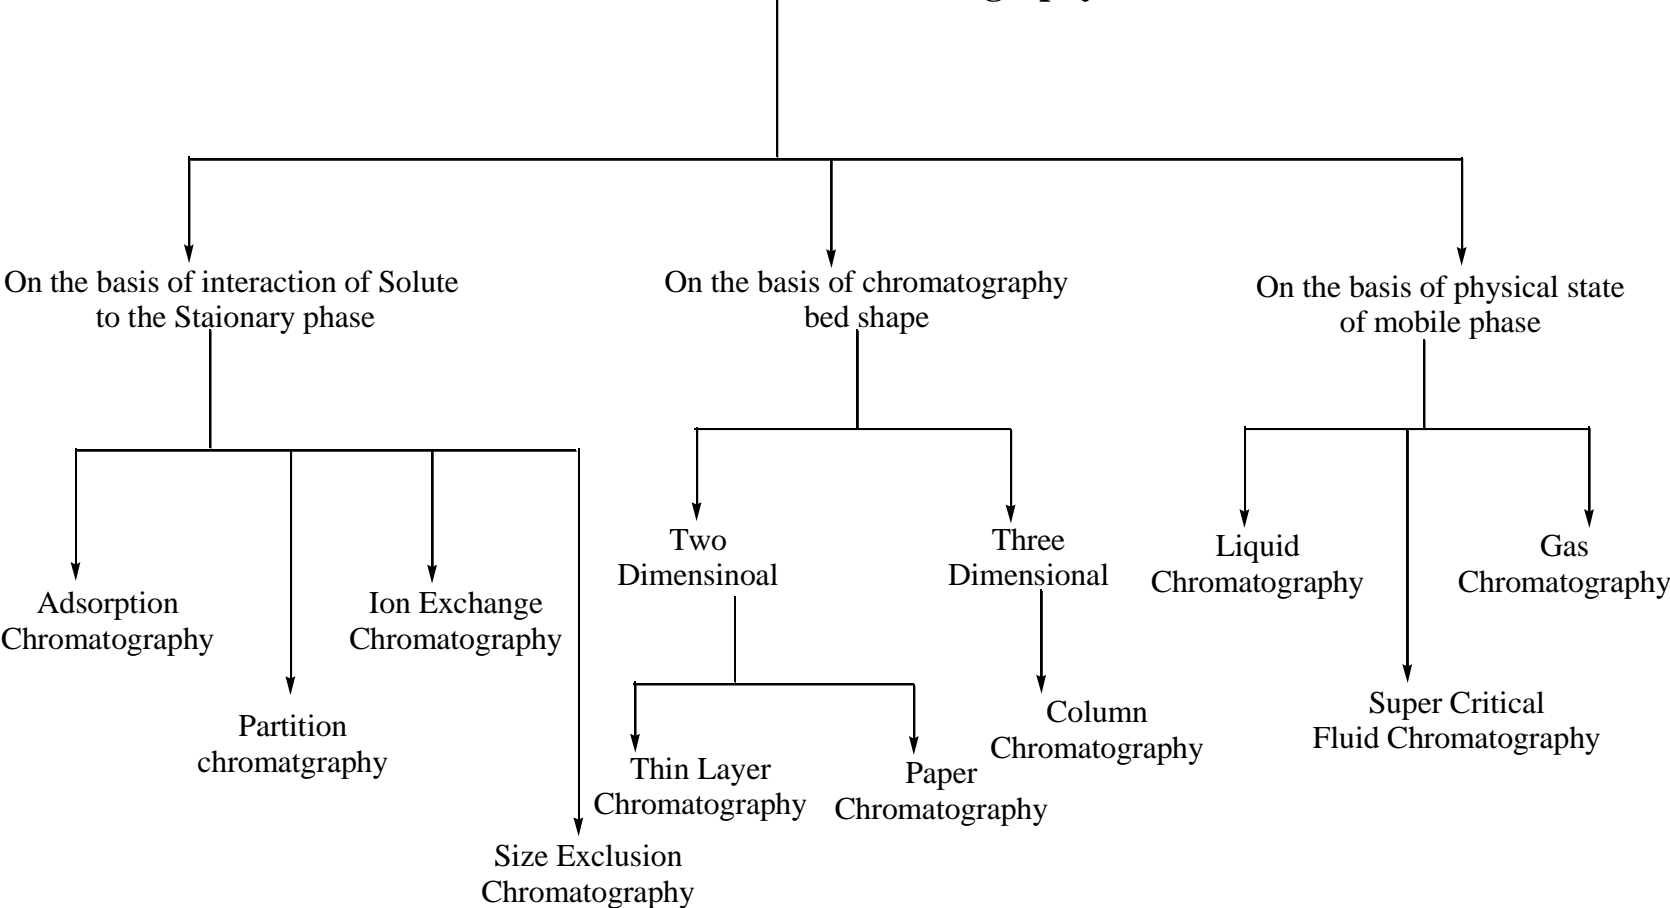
On the basis of interaction of Solute to the Staionary phase

Adsorption Chromatography

Partition chromatgraphy

Ion Exchange Chromatography

Size Exclusion Chromatography

On the basis of chromatography bed shape

Two Dimensinoal

Thin Layer Chromatography

Paper Chromatography

Three Dimensional

Column Chromatography

On the basis of physical state of mobile phase

Liquid Chromatography

Super Critical Fluid Chromatography

Gas Chromatography